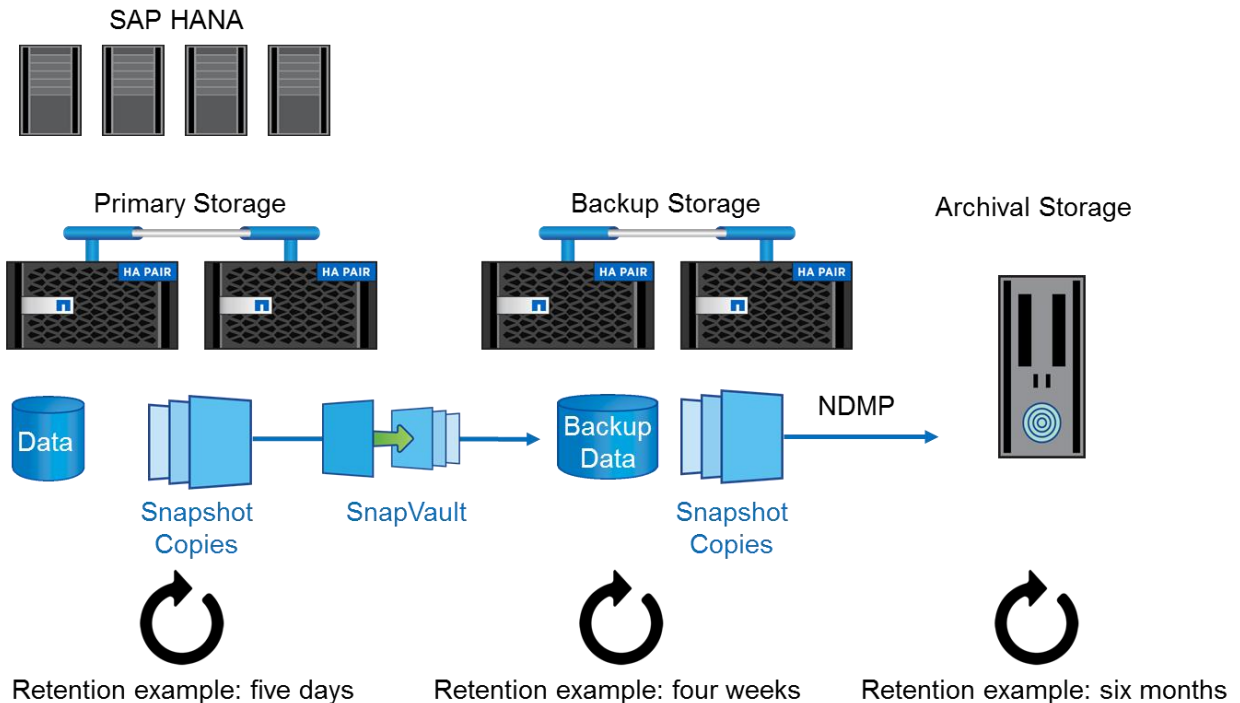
SAP HANA

Primary Storage

HA PAIR

HA PAIR

Backup Storage

HA PAIR

HA PAIR

Archival Storage

Data

Snapshot Copies

SnapVault

Backup Data

Snapshot Copies

NDMP

Retention example: five days

Retention example: four weeks

Retention example: six months